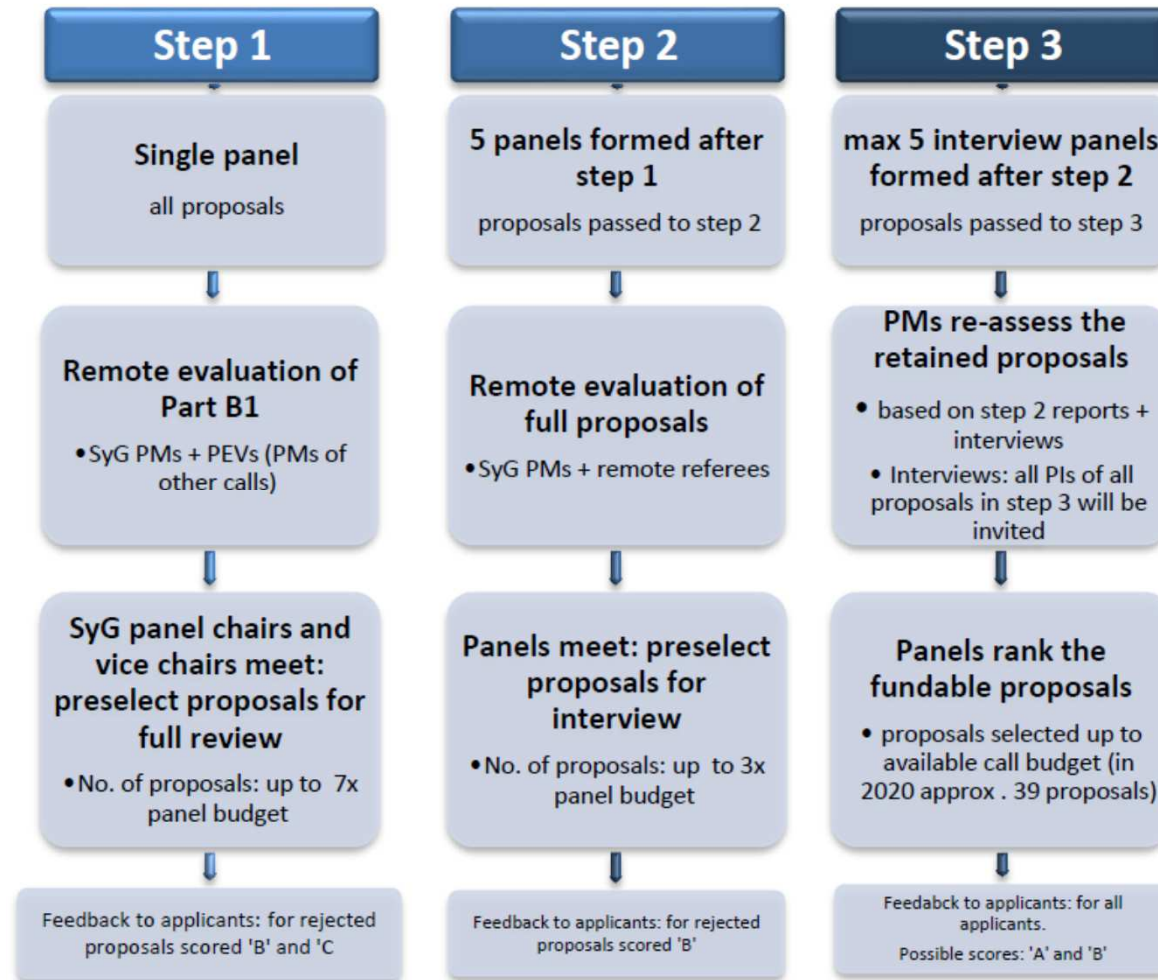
Step 1

Single panel

all proposals

Remote evaluation of Part B1

• SyG PMs + PEVs (PMs of other calls)

SyG panel chairs and vice chairs meet: preselect proposals for full review

• No. of proposals: up to 7x panel budget

Feedback to applicants: for rejected proposals scored 'B' and 'C

Step 2

5 panels formed after step 1

proposals passed to step 2

Remote evaluation of full proposals

• SyG PMs + remote referees

Panels meet: preselect proposals for interview

• No. of proposals: up to 3x panel budget

Feedback to applicants: for rejected proposals scored 'B'

Step 3

max 5 interview panels formed after step 2

proposals passed to step 3

PMs re-assess the retained proposals

• based on step 2 reports + interviews

• Interviews: all PIs of all proposals in step 3 will be invited

Panels rank the fundable proposals

• proposals selected up to available call budget (in 2020 approx . 39 proposals)

Feedabck to applicants: for all applicants.

Possible scores: 'A' and 'B'